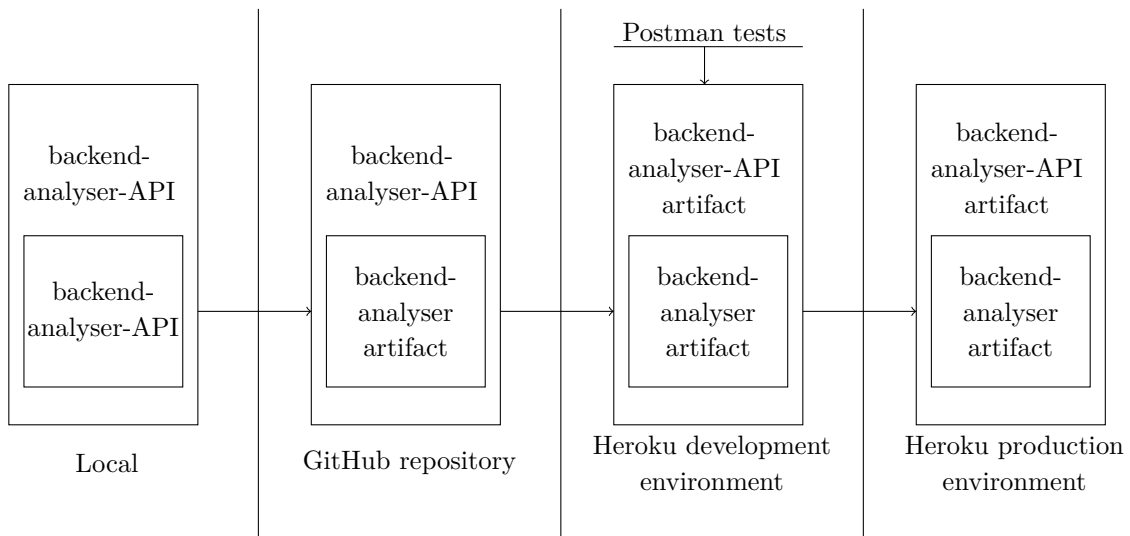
backend-analyser-API

backend-analyser-API

Local

backend-analyser-API

backend-analyser artifact

GitHub repository

Postman tests

backend-analyser-API artifact

backend-analyser artifact

Heroku development environment

backend-analyser-API artifact

backend-analyser artifact

Heroku production environment